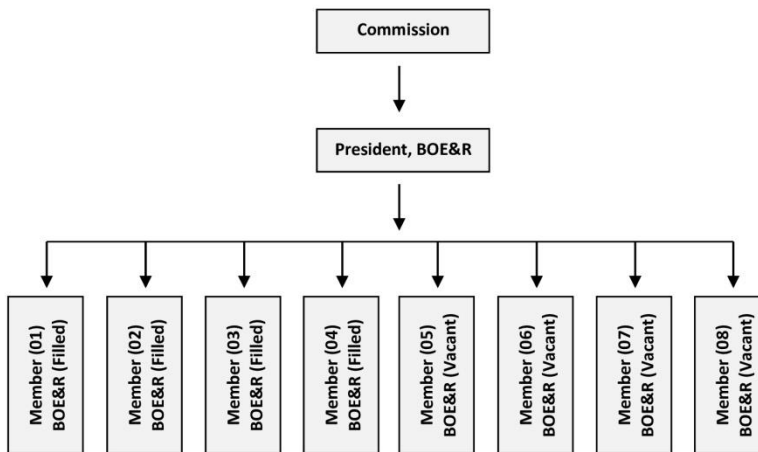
Commission

President, BOE&R

Member (01) BOE&R (Filled)

Member (02) BOE&R (Filled)

Member (03) BOE&R (Filled)

Member (04) BOE&R (Filled)

Member (05) BOE&R (Vacant)

Member (06) BOE&R (Vacant)

Member (07) BOE&R (Vacant)

Member (08) BOE&R (Vacant)